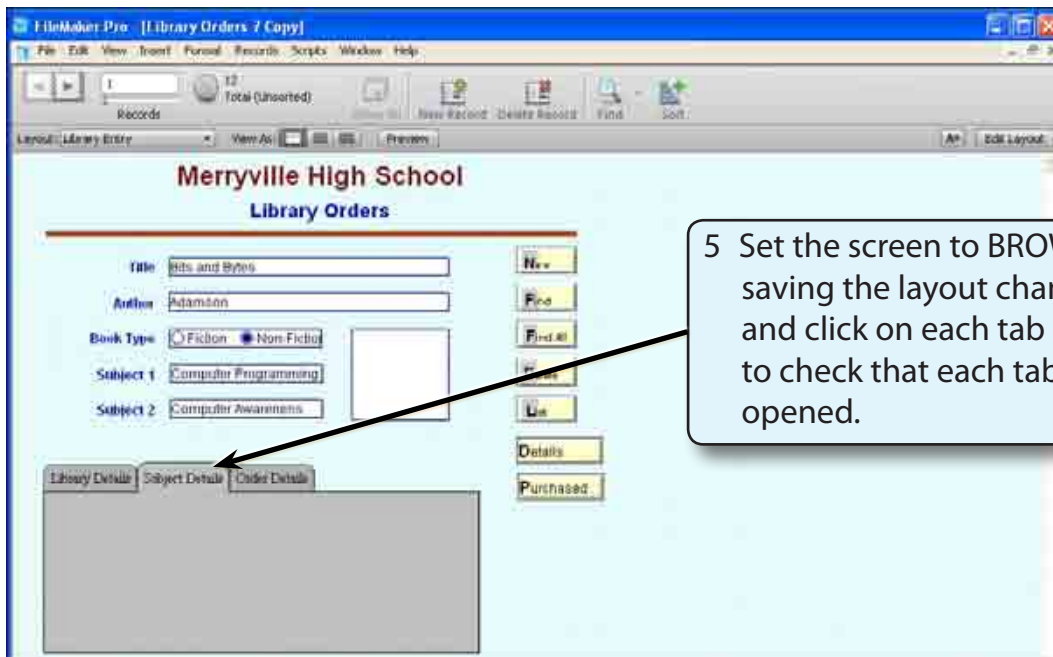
FileMaker Pro - [Library Orders 7 Copy]
File Edit View Insert Format Records Scripts Window Help
1
Records
12
Total (Unsorted)
Show All New Record Delete Record Find Sort
Layout: Library Entry View As: Preview
A^ Edit Layout

Merryville High School
Library Orders

Title Bits and Bytes
Author Adamson
Book Type Fiction Non-Fiction
Subject 1 Computer Programming
Subject 2 Computer Awareness

New
Find
Find All
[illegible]
List
Details
Purchased

Library Details Subject Details Order Details

5 Set the screen to BRO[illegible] saving the layout cha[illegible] and click on each tab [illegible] to check that each ta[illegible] opened.